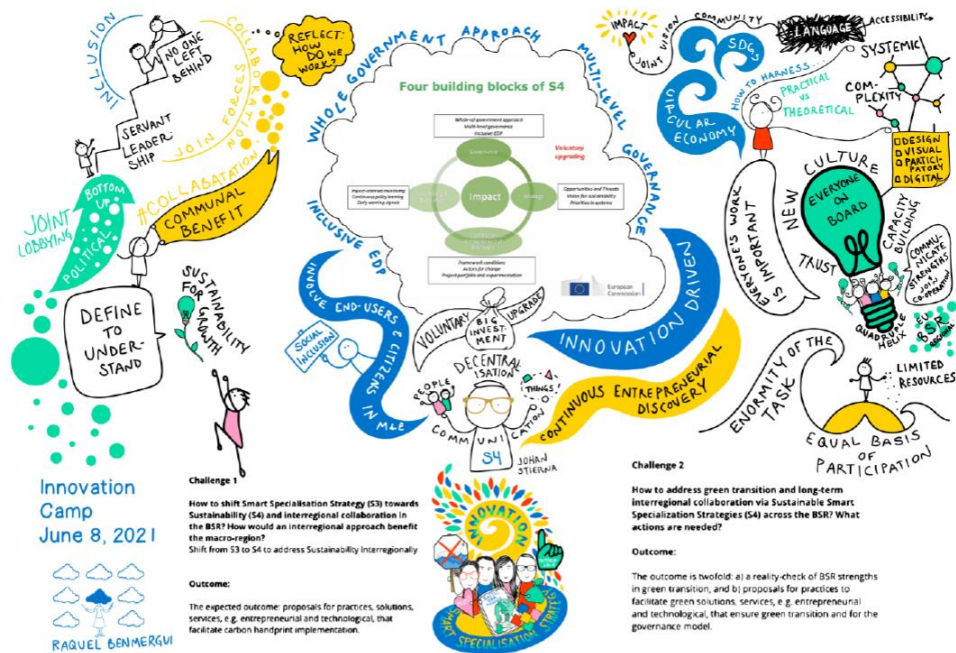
INCLUSION

NO ONE LEFT BEHIND

SERVANT LEADERSHIP

COLLABORATION

JOIN FORCES

REFLECT: HOW DO WE WORK?

WHOLE GOVERNMENT APPROACH

MULTI-LEVEL GOVERNANCE

Four building blocks of S4

Whole-of-government approach
Multi-level governance
Inclusive EDP

Voluntary upgrading

Impact

Impact-oriented monitoring
Continuous policy learning
Early warning signals

Opportunities and Threats
Vision for sustainability
Priorities in systems

Framework conditions
Actors for change
Project portfolio and experimentation

European Commission

IMPACT

JOINT VISION

COMMUNITY

SDGs

LANGUAGE

ACCESSIBILITY

SYSTEMIC

COMPLEXITY

HOW TO HARNESS...

PRACTICAL VS THEORETICAL

CIRCULAR ECONOMY

DESIGN
VISUAL
PARTICIPATORY
DIGITAL

NEW CULTURE

EVERYONE ON BOARD

EVERYONE'S WORK IS IMPORTANT

TRUST

CAPACITY BUILDING

COMMUNICATE STRENGTHS JOINT CO-OPERATION

QUADRUPLE HELIX

BSR

BOTTOM UP

JOINT LOBBYING

POLITICAL

#COLLABATATION

COMMUNAL BENEFIT

INCLUSIVE EDP

INVOLVE END-USERS & CITIZENS IN MLE

SOCIAL INCLUSION

VOLUNTARY

BIG INVESTMENT

UPGRADE

INNOVATION DRIVEN

DEFINE TO UNDERSTAND

SUSTAINABILITY FOR GROWTH

PEOPLE

DECENTRALISATION

THINGS

COMMUNICATION

S4

JOHAN STJERNA

CONTINUOUS ENTREPRENEURIAL DISCOVERY

ENORMITY OF THE TASK

LIMITED RESOURCES

EQUAL BASIS OF PARTICIPATION

Innovation Camp
June 8, 2021

RAQUEL BENMERGUI

Challenge 1

How to shift Smart Specialisation Strategy (S3) towards Sustainability (S4) and interregional collaboration in the BSR? How would an interregional approach benefit the macro-region?
Shift from S3 to S4 to address Sustainability Interregionally

Outcome:

The expected outcome: proposals for practices, solutions, services, e.g. entrepreneurial and technological, that facilitate carbon handprint implementation.

INNOVATION

SMART SPECIALISATION STRATEGIES

Challenge 2

How to address green transition and long-term interregional collaboration via Sustainable Smart Specialization Strategies (S4) across the BSR? What actions are needed?

Outcome:

The outcome is twofold: a) a reality-check of BSR strengths in green transition, and b) proposals for practices to facilitate green solutions, services, e.g. entrepreneurial and technological, that ensure green transition and for the governance model.